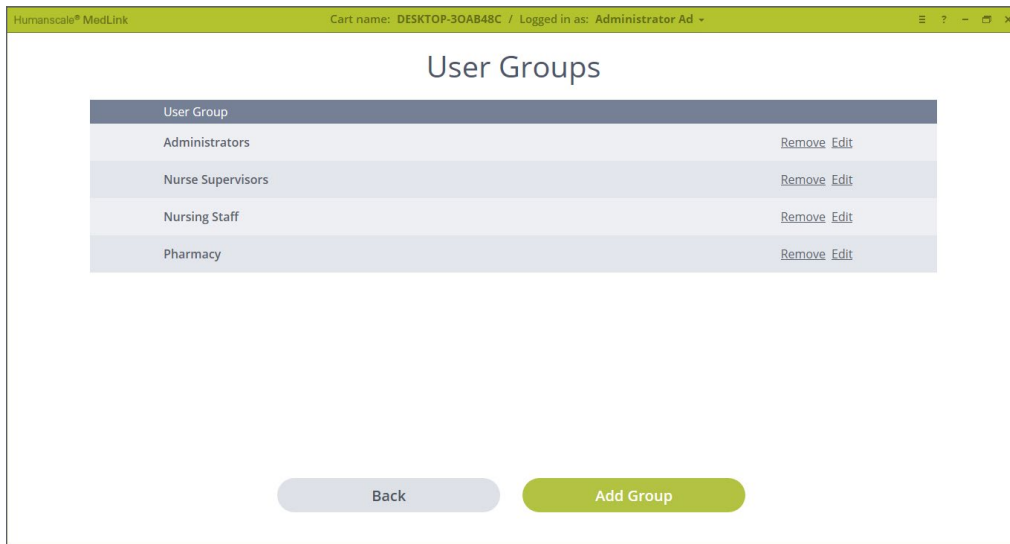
Humanscale® MedLink

Cart name: DESKTOP-3OAB48C / Logged in as: Administrator Ad

≡ ? – ✕

User Groups

| User Group | |
|---|---|
| Administrators | Remove Edit |
| Nurse Supervisors | Remove Edit |
| Nursing Staff | Remove Edit |
| Pharmacy | Remove Edit |

Back

Add Group